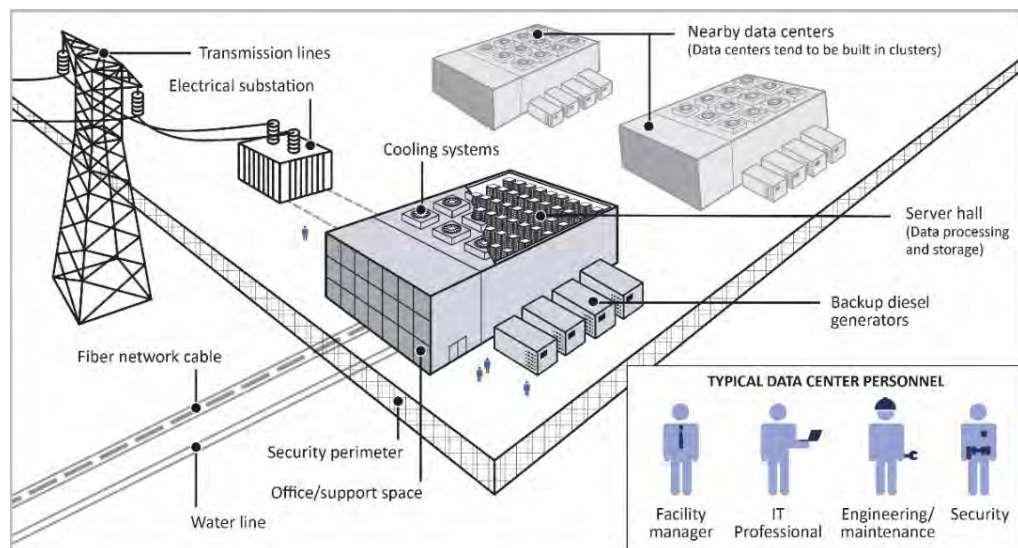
Transmission lines

Electrical substation

Nearby data centers
(Data centers tend to be built in clusters)

Cooling systems

Server hall
(Data processing and storage)

Backup diesel generators

Fiber network cable

Security perimeter

Office/support space

Water line

TYPICAL DATA CENTER PERSONNEL

Facility manager

IT Professional

Engineering/ maintenance

Security